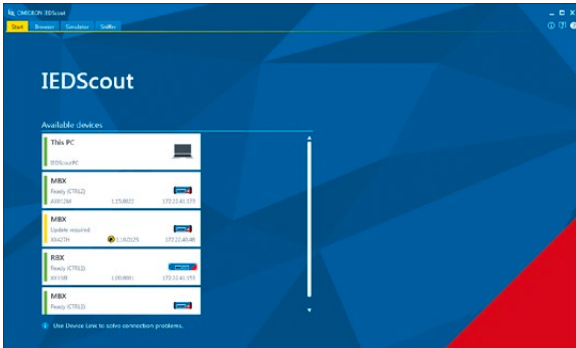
OMICRON IEDScout

Start Browser Simulator Sniffer

IEDScout

Available devices

This PC
IEDScoutPC

MBX
Ready (CTRL2)
AX012M 1.15.0022 172.22.41.177

MBX
Update required
XK427H 1.18.0125 172.22.40.48

RBX
Ready (CTRL2)
XH158 1.00.0061 172.22.41.155

MBX
Ready (CTRL2)

Use Device Link to solve connection problems.